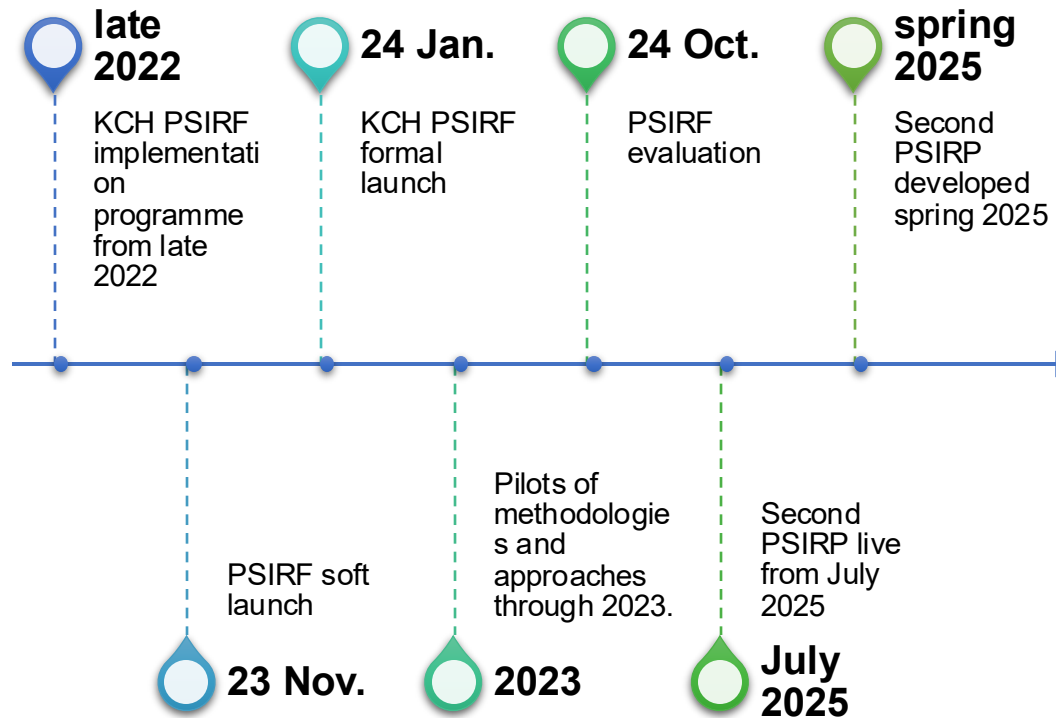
late 2022

KCH PSIRF implementation programme from late 2022

24 Jan.

KCH PSIRF formal launch

24 Oct.

PSIRF evaluation

spring 2025

Second PSIRP developed spring 2025

PSIRF soft launch

23 Nov.

Pilots of methodologies and approaches through 2023.

2023

Second PSIRP live from July 2025

July 2025